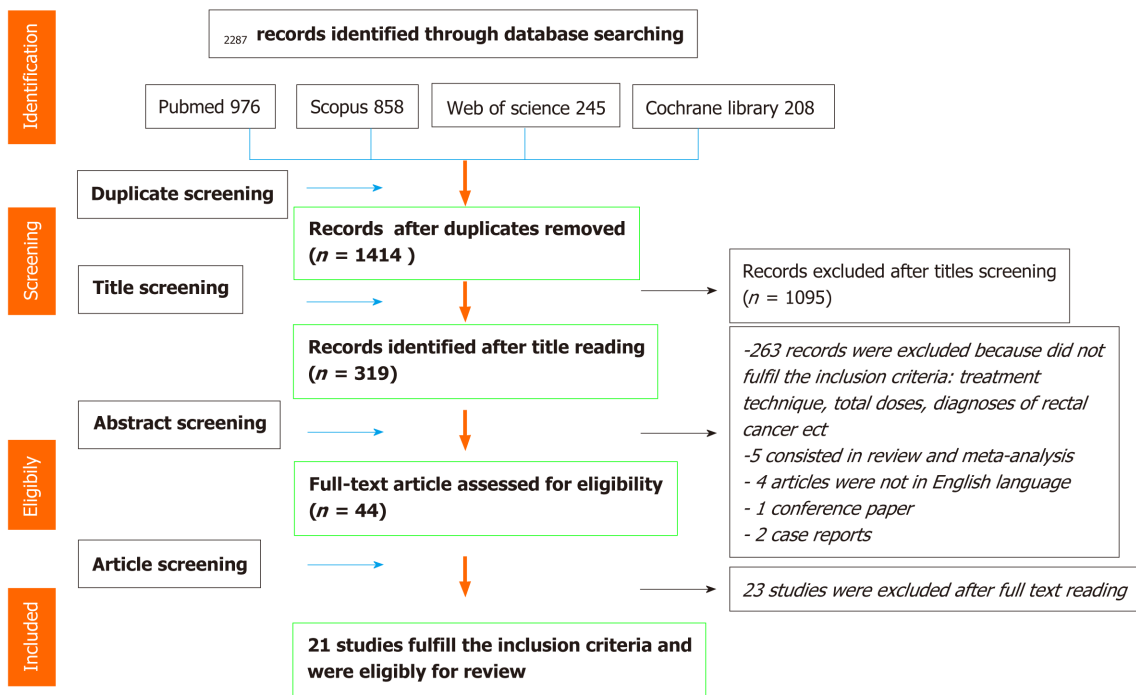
Identification

2287 records identified through database searching

Pubmed 976

Scopus 858

Web of science 245

Cochrane library 208

Screening

Duplicate screening

Records after duplicates removed ($n$ = 1414 )

Title screening

Records excluded after titles screening ($n$ = 1095)

Records identified after title reading ($n$ = 319)

Abstract screening

-263 records were excluded because did not fulfil the inclusion criteria: treatment technique, total doses, diagnoses of rectal cancer ect
-5 consisted in review and meta-analysis
- 4 articles were not in English language
- 1 conference paper
- 2 case reports

Eligibly

Full-text article assessed for eligibility ($n$ = 44)

Article screening

23 studies were excluded after full text reading

Included

21 studies fulfill the inclusion criteria and were eligibly for review